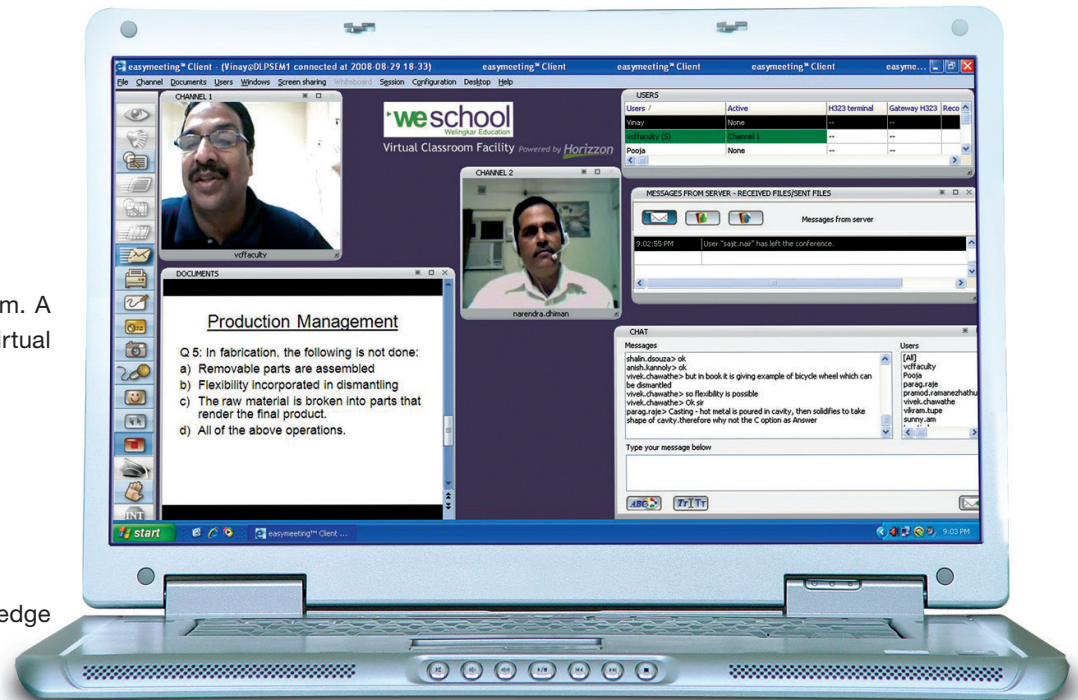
m. A
rtual

edge

easymeeting™ Client - (Vinay@DLPSEM1 connected at 2008-08-29 18:33) easymeeting™ Client easymeeting™ Client easyme...

File Channel Documents Users Windows Screen sharing Whiteboard Session Configuration Desktop Help

CHANNEL 1

vcffaculty

weschool
Welingkar Education
Virtual Classroom Facility Powered by Horizzon

CHANNEL 2

narendra.chiman

USERS

| Users / | Active | H323 terminal | Gateway H323 | Reco |
|---|---|---|---|---|
| Vinay | None | -- | -- | |
| vcffaculty (S) | Channel 1 | -- | -- | |
| Pooja | None | -- | -- | |

MESSAGES FROM SERVER - RECEIVED FILES/SENT FILES

Messages from server

9:02:55 PM User "sajit.nair" has left the conference.

DOCUMENTS

Production Management

Q 5: In fabrication, the following is not done:
a) Removable parts are assembled
b) Flexibility incorporated in dismantling
c) The raw material is broken into parts that render the final product.
d) All of the above operations.

CHAT

Messages

shalin.dsouza> ok
anish.kannoly> ok
vivek.chawathe> but in book it is giving example of bicycle wheel which can be dismantled
vivek.chawathe> so flexibility is possible
vivek.chawathe> Ok sir
parag.raje> Casting - hot metal is poured in cavity, then solidifies to take shape of cavity.therefore why not the C option as Answer

Users
[All]
vcffaculty
Pooja
parag.raje
pramod.ramanezhathu
vivek.chawathe
vikram.tupe
sunny.am

Type your message below

INT

start

easymeeting™ Client ...

9:03 PM